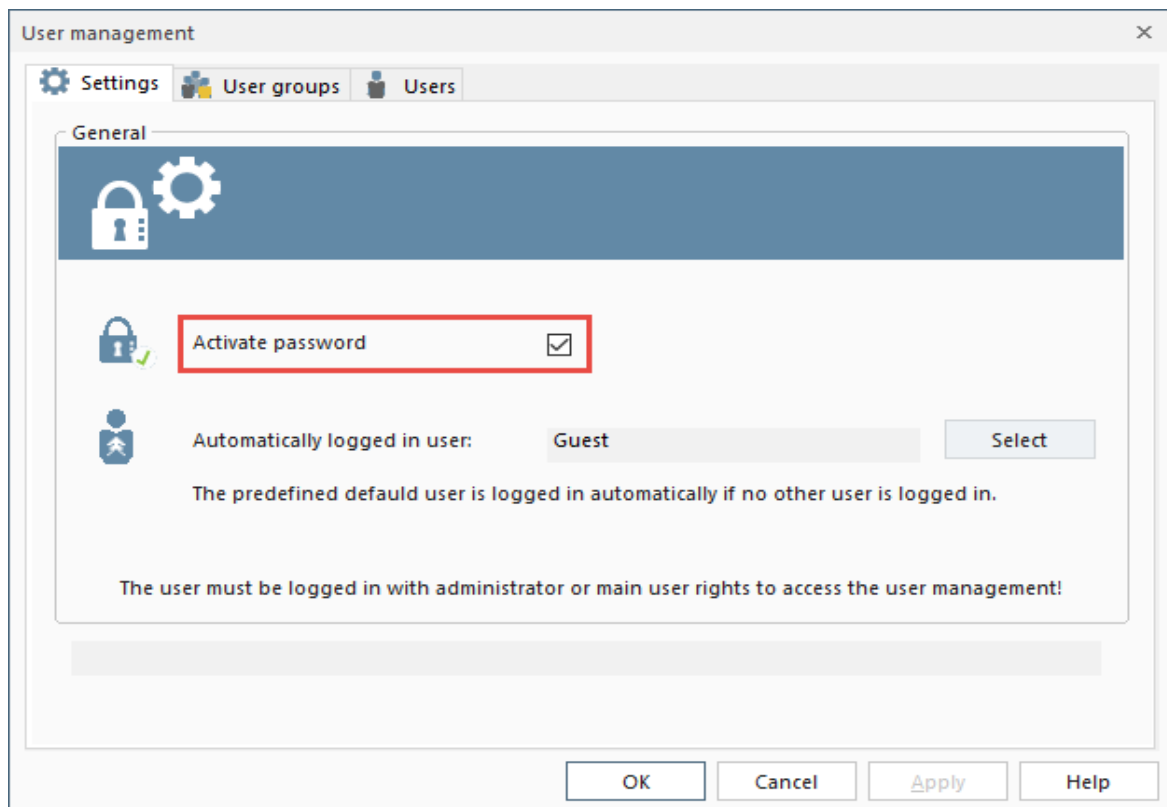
User management

×

Settings

User groups

Users

General

Activate password

Automatically logged in user:

Guest

Select

The predefined defauld user is logged in automatically if no other user is logged in.

The user must be logged in with administrator or main user rights to access the user management!

OK

Cancel

Apply

Help